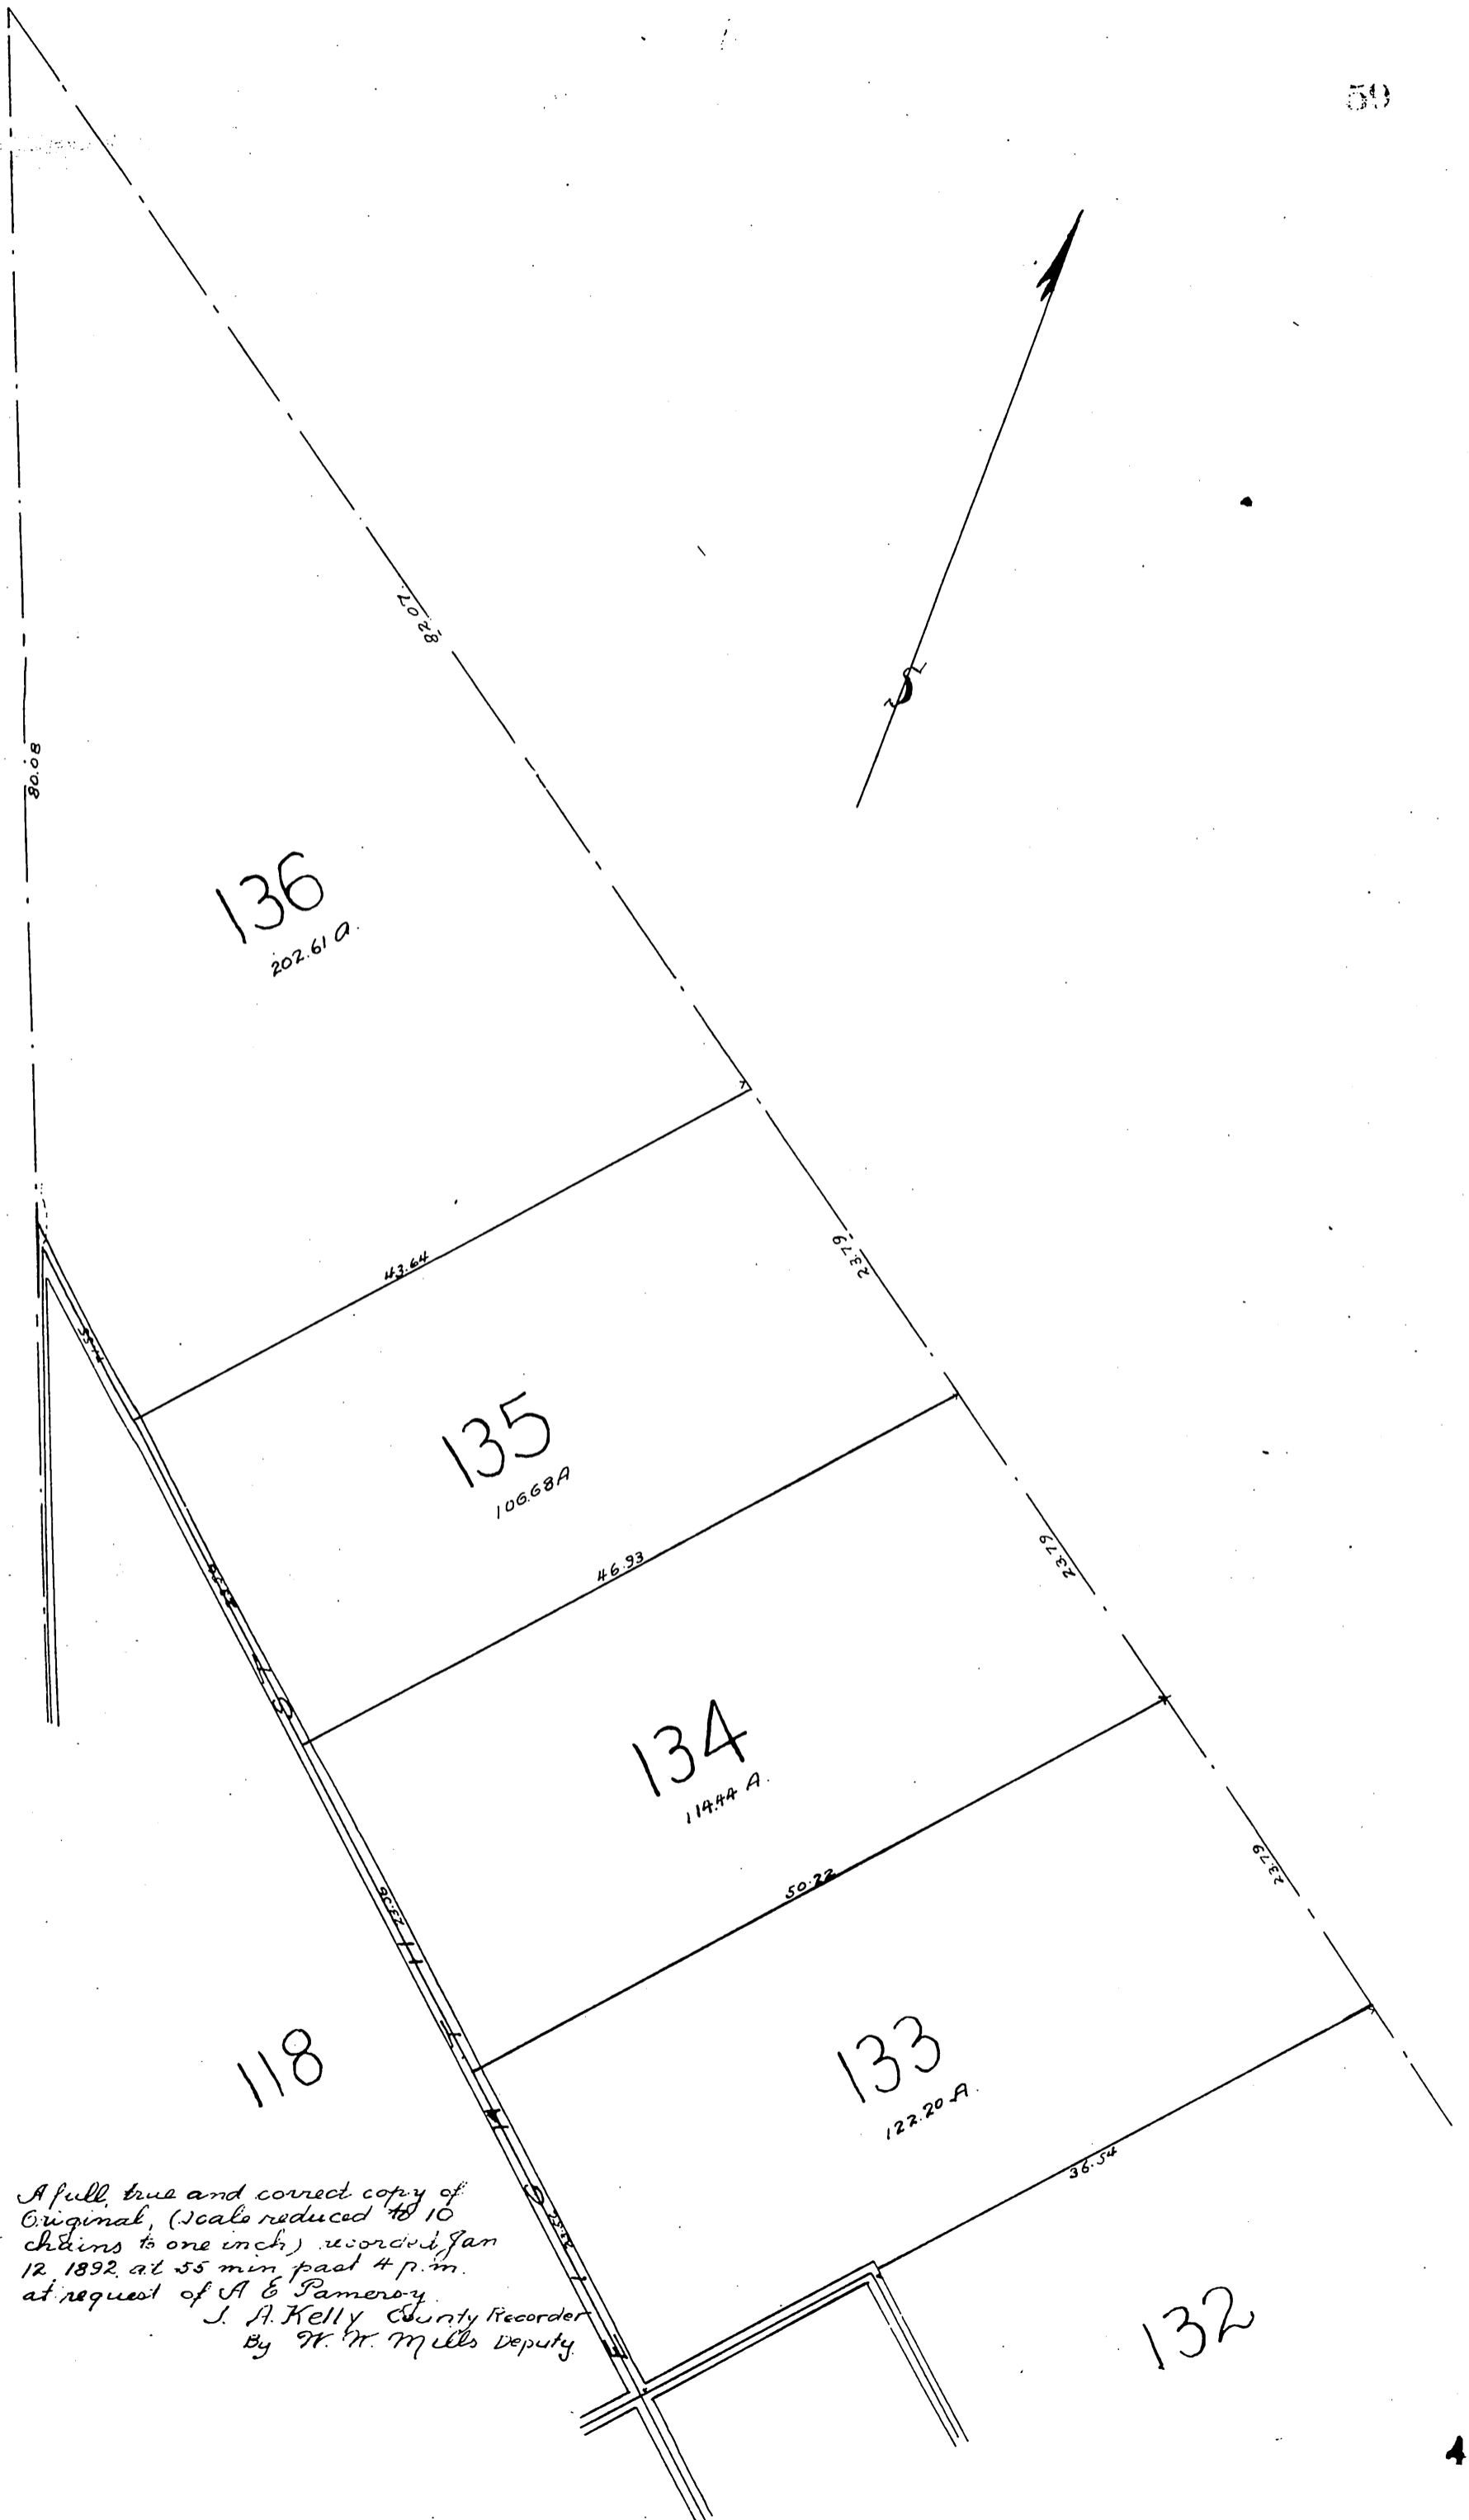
59

N

82.07

80.08

136
202.61 A.

43.64

23.79

135
106.68A

46.93

23.79

134
114.44 A.

50.22

23.79

133
122.20 A.

36.54

118

132

A full, true and correct copy of Original, (scale reduced to 10 chains to one inch) recorded Jan 12. 1892 at 55 min past 4 p.m. at request of A E Pameroy
J. A. Kelly County Recorder
By W. W. Mills Deputy

4